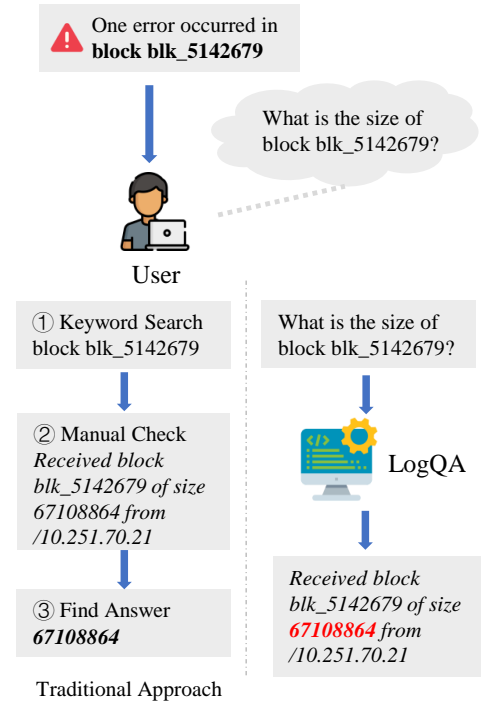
One error occurred in **block blk_5142679**

What is the size of block blk_5142679?

User

① Keyword Search
block blk_5142679

② Manual Check
*Received block blk_5142679 of size 67108864 from /10.251.70.21*

③ Find Answer
***67108864***

Traditional Approach

What is the size of block blk_5142679?

</>

LogQA

*Received block blk_5142679 of size **67108864** from /10.251.70.21*